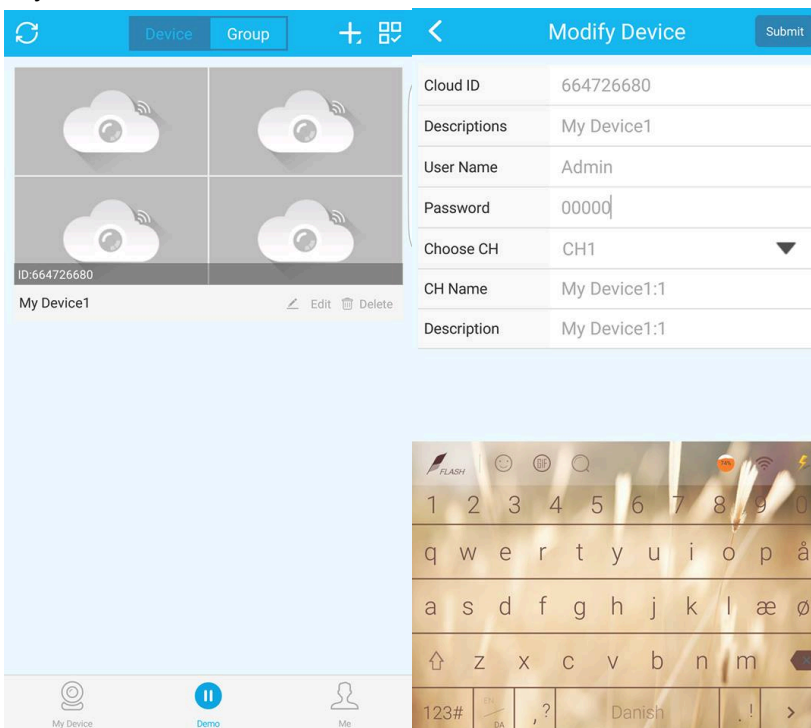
Device Group

ID:664726680

My Device1

Edit Delete

My Device Demo Me

Modify Device

Submit

| Cloud ID | 664726680 |
|---|---|
| Descriptions | My Device1 |
| User Name | Admin |
| Password | 00000 |
| Choose CH | CH1 |
| CH Name | My Device1:1 |
| Description | My Device1:1 |

FLASH

1 2 3 4 5 6 7 8 9 0

q w e r t y u i o p å

a s d f g h j k l æ ø

z x c v b n m

123# , ? Danish . !